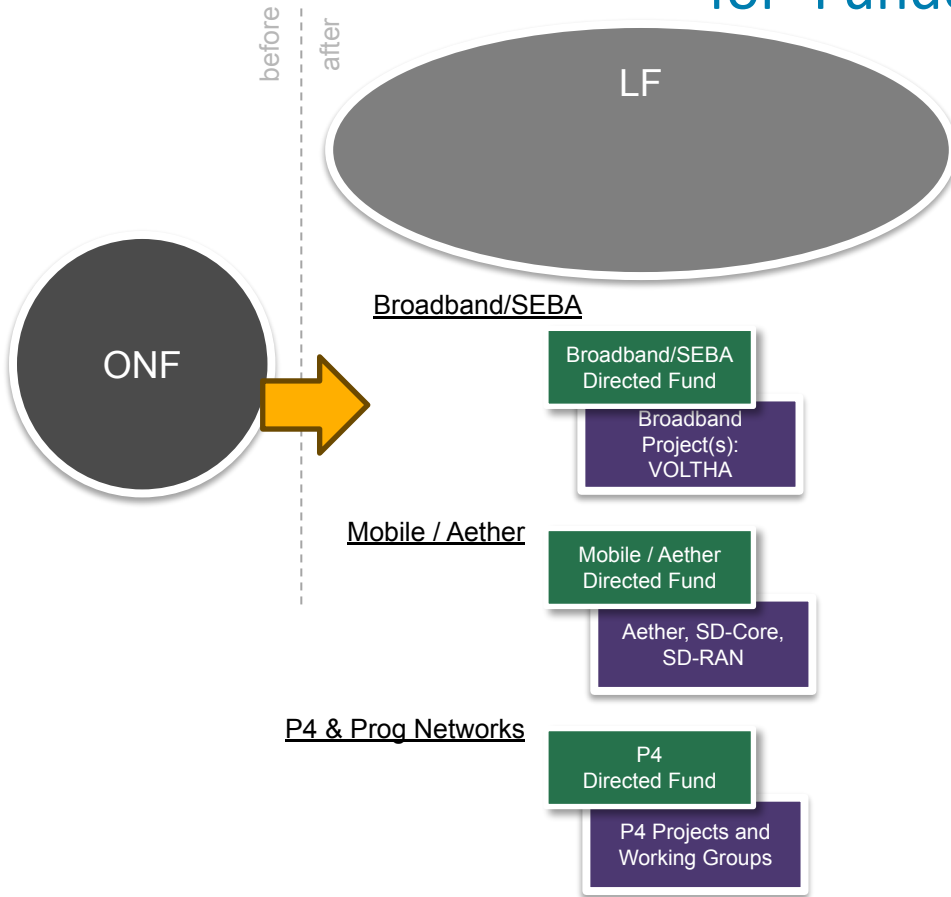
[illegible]

before

after

LF

ONF

Broadband/SEBA

Broadband/SEBA Directed Fund

Broadband Project(s): VOLTHA

Mobile / Aether

Mobile / Aether Directed Fund

Aether, SD-Core, SD-RAN

P4 & Prog Networks

P4 Directed Fund

P4 Projects and Working Groups